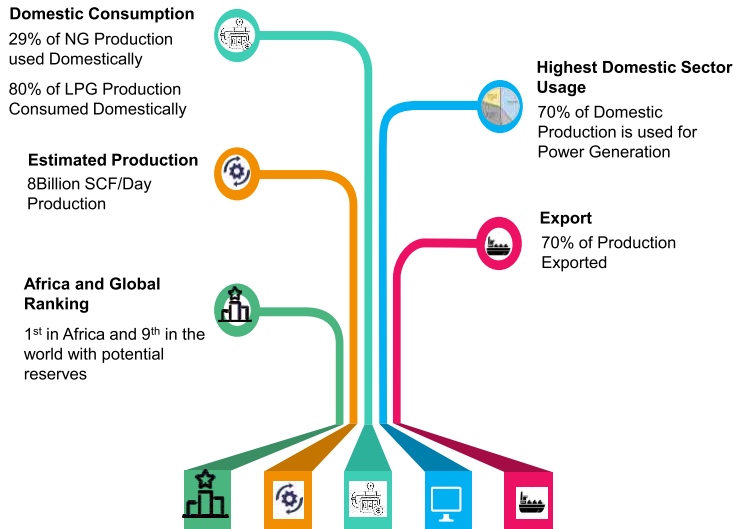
Domestic Consumption
29% of NG Production used Domestically

80% of LPG Production Consumed Domestically

Estimated Production
8Billion SCF/Day Production

Africa and Global Ranking
1$^{st}$ in Africa and 9$^{th}$ in the world with potential reserves

Highest Domestic Sector Usage
70% of Domestic Production is used for Power Generation

Export
70% of Production Exported